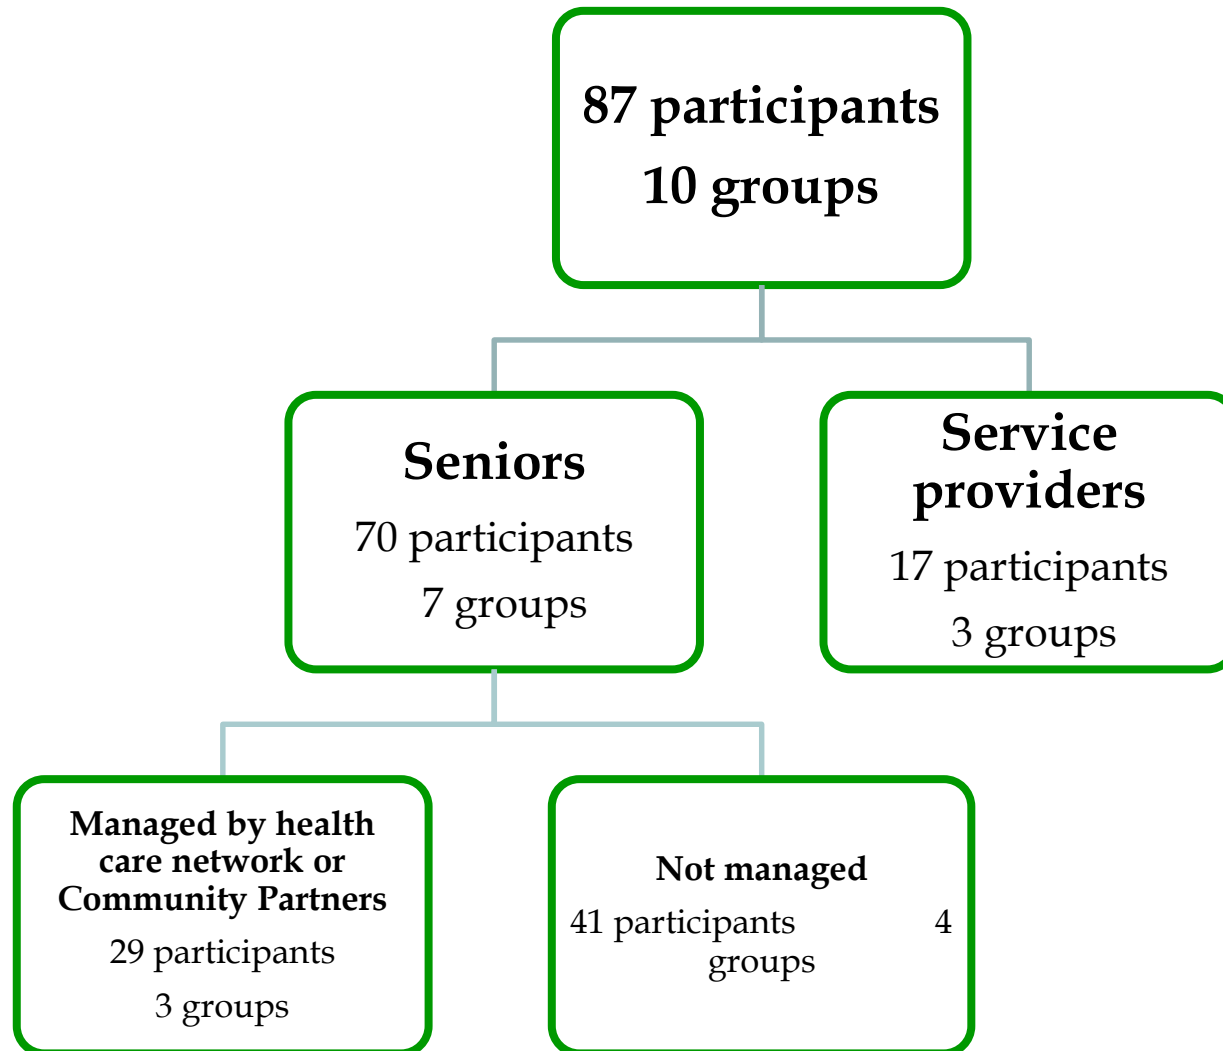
87 participants
10 groups

Seniors
70 participants
7 groups

Service providers
17 participants
3 groups

Managed by health care network or Community Partners
29 participants
3 groups

Not managed
41 participants 4 groups